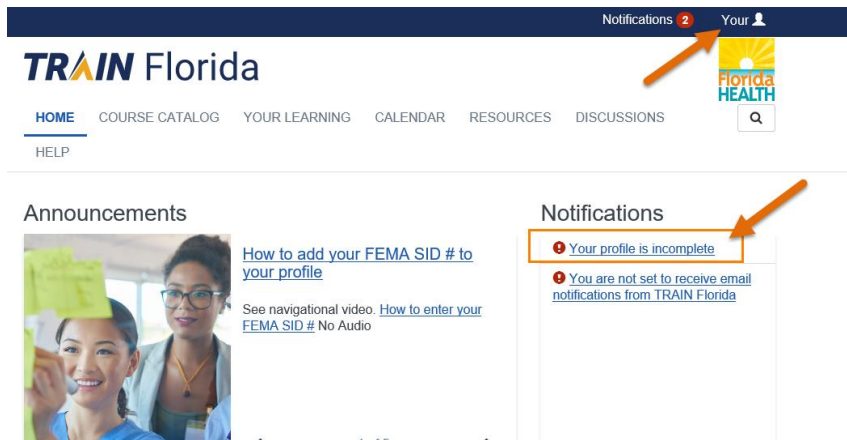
Notifications 2 Your

TRAIN Florida

Florida HEALTH

HOME COURSE CATALOG YOUR LEARNING CALENDAR RESOURCES DISCUSSIONS

HELP

Announcements

How to add your FEMA SID # to your profile

See navigational video. How to enter your FEMA SID # No Audio

Notifications

Your profile is incomplete

You are not set to receive email notifications from TRAIN Florida